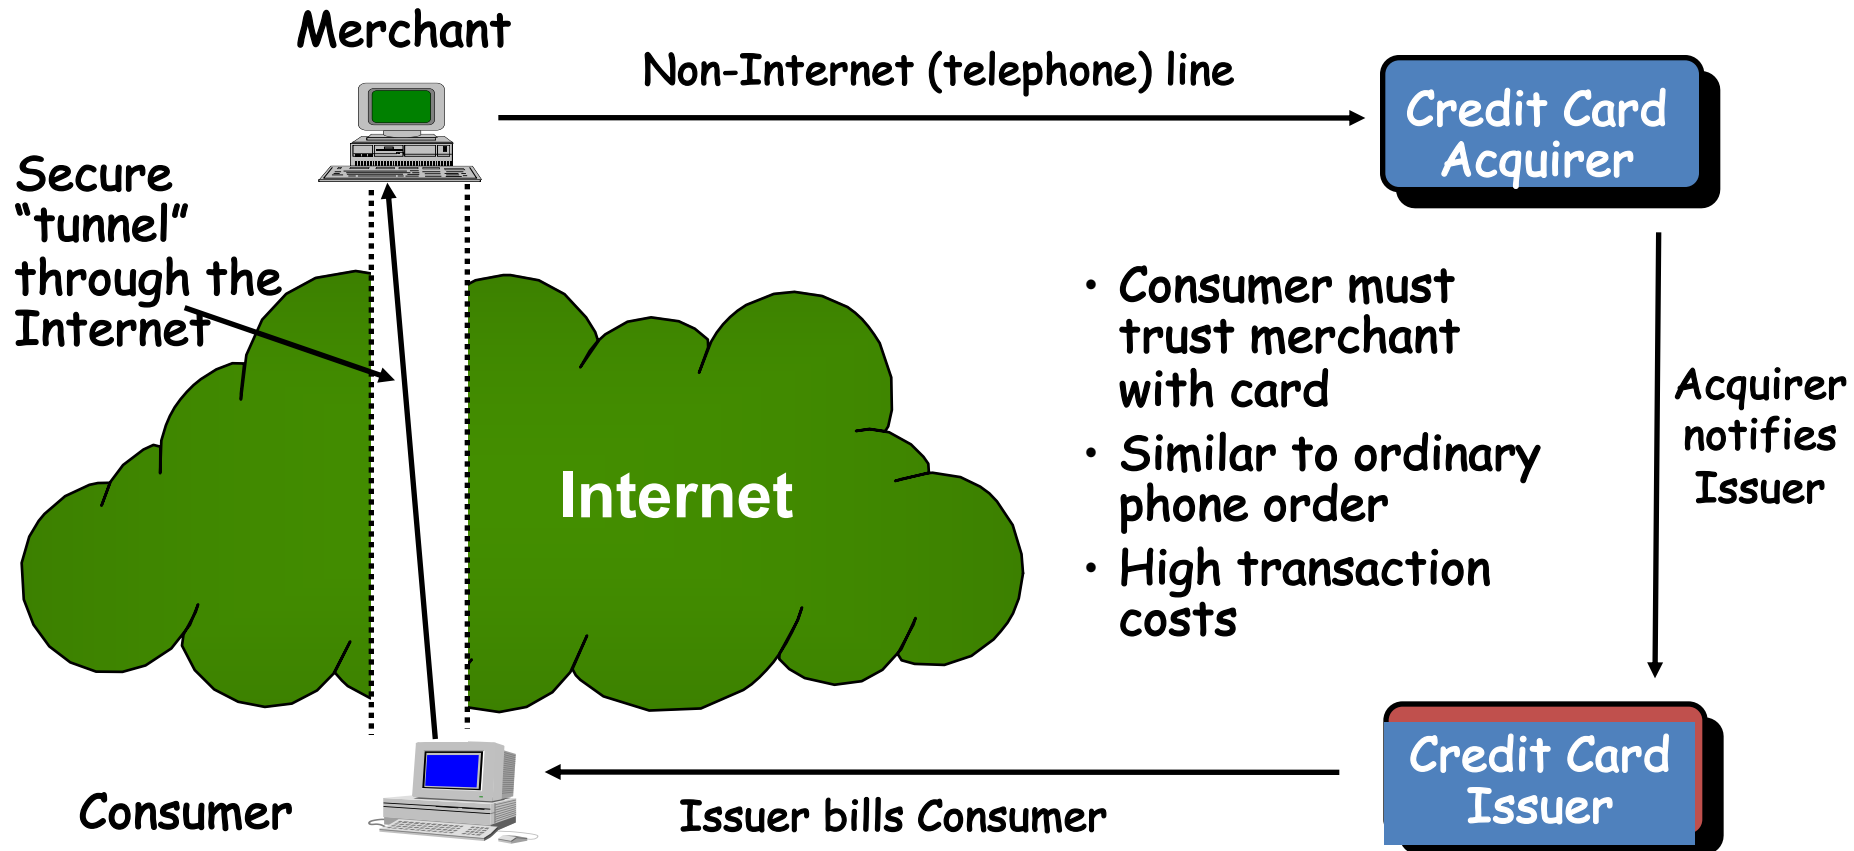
Merchant

Non-Internet (telephone) line

Credit Card Acquirer

Secure “tunnel” through the Internet

Internet

• Consumer must trust merchant with card
• Similar to ordinary phone order
• High transaction costs

Acquirer notifies Issuer

Credit Card Issuer

Consumer

Issuer bills Consumer